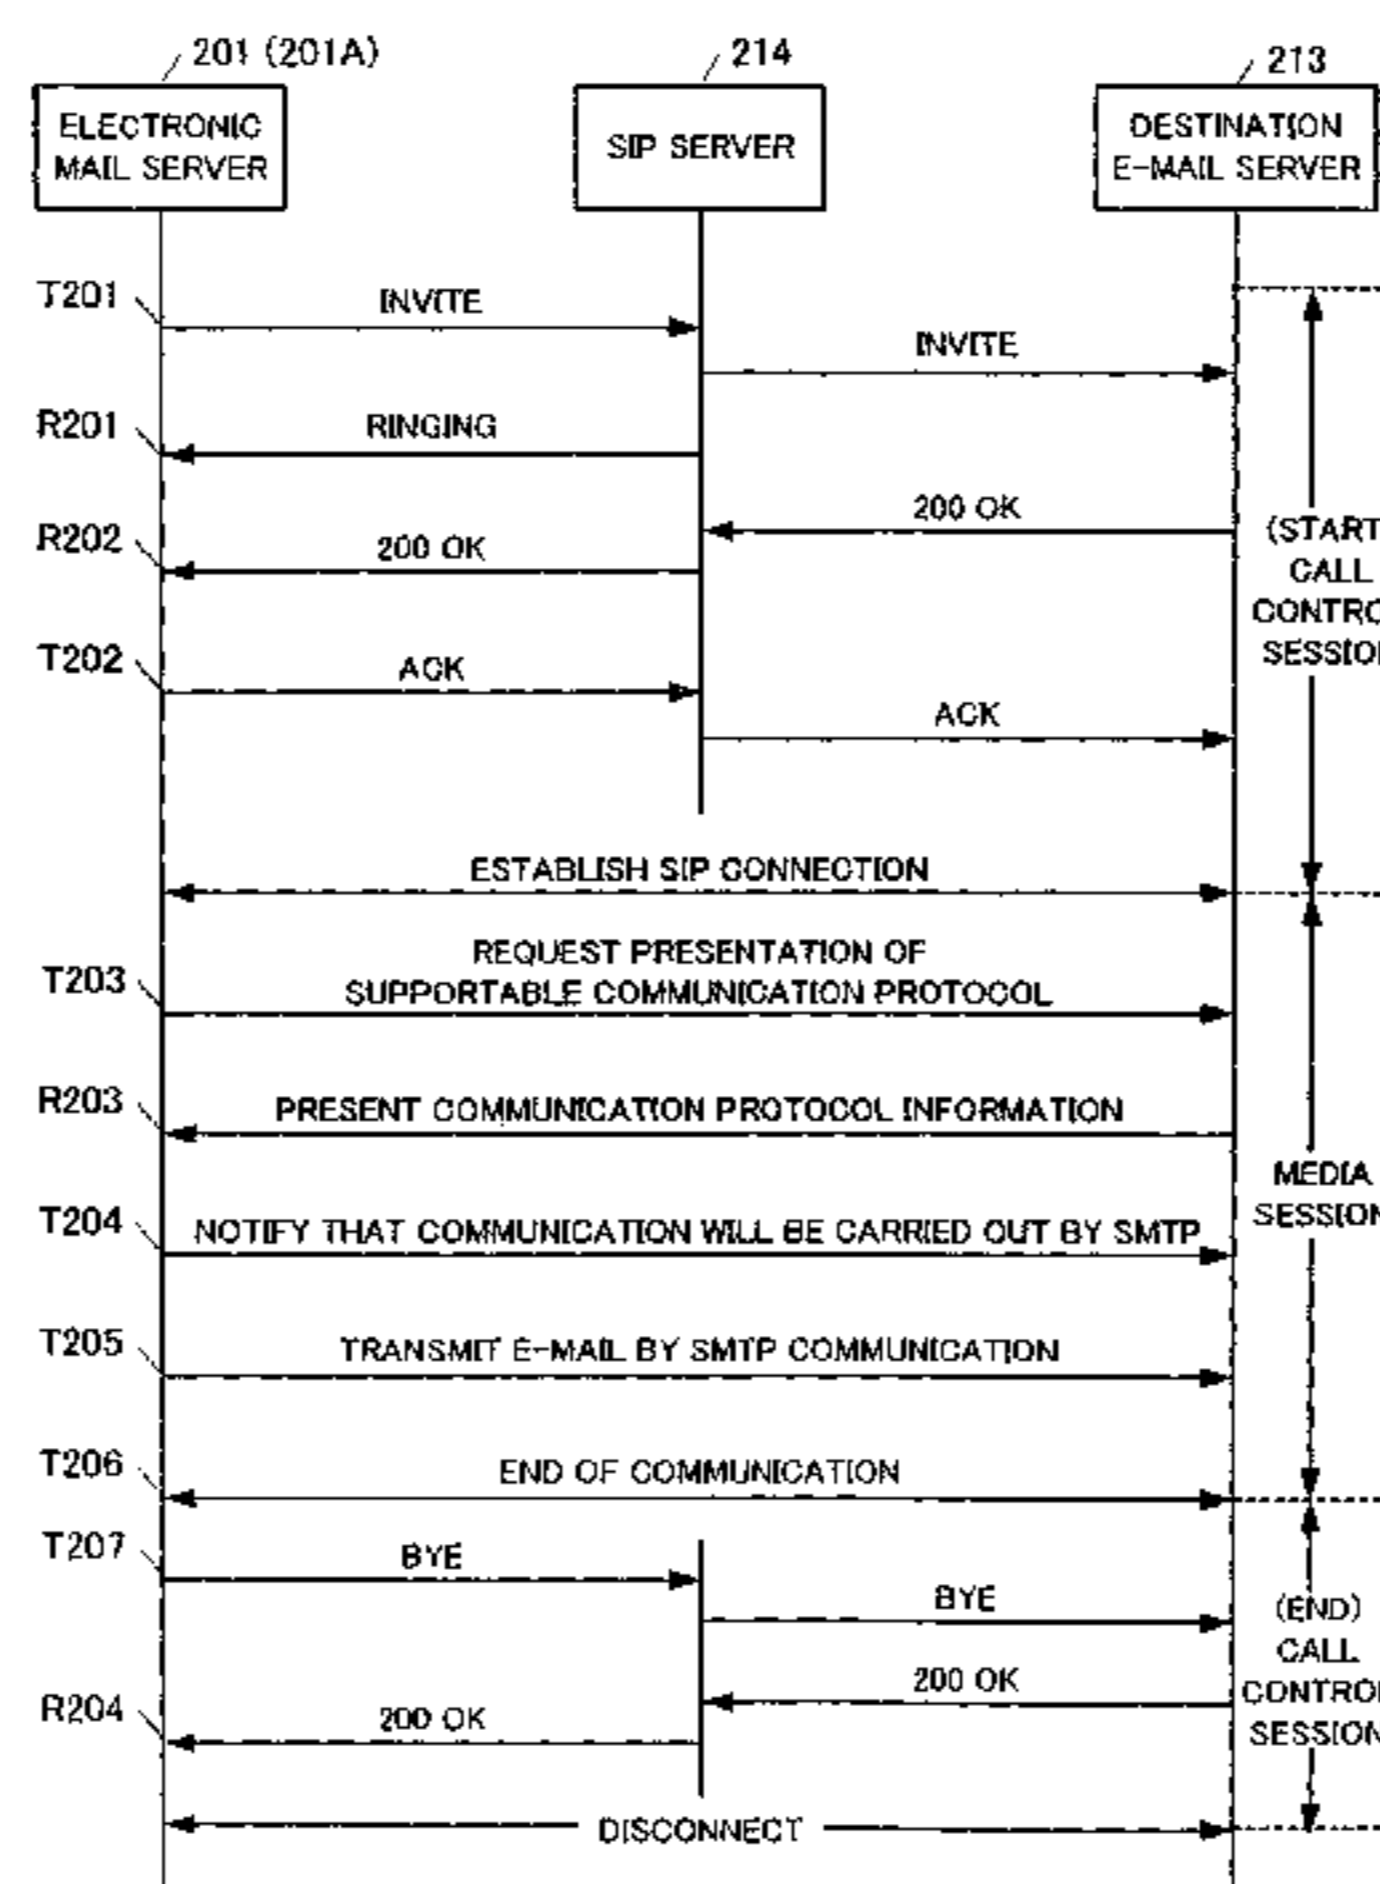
201 (201A)
ELECTRONIC MAIL SERVER

214
SIP SERVER

213
DESTINATION E-MAIL SERVER

T201
INVITE
INVITE
R201
RINGING
200 OK
R202
200 OK
T202
ACK
ACK

(START
CALL
CONTRO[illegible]
SESSIO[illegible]

ESTABLISH SIP CONNECTION

T203
REQUEST PRESENTATION OF SUPPORTABLE COMMUNICATION PROTOCOL

R203
PRESENT COMMUNICATION PROTOCOL INFORMATION

T204
NOTIFY THAT COMMUNICATION WILL BE CARRIED OUT BY SMTP

MEDIA
SESSIO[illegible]

T205
TRANSMIT E-MAIL BY SMTP COMMUNICATION

T206
END OF COMMUNICATION

T207
BYE
BYE
200 OK
R204
200 OK

(END)
CALL
CONTRO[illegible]
SESSIO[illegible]

DISCONNECT